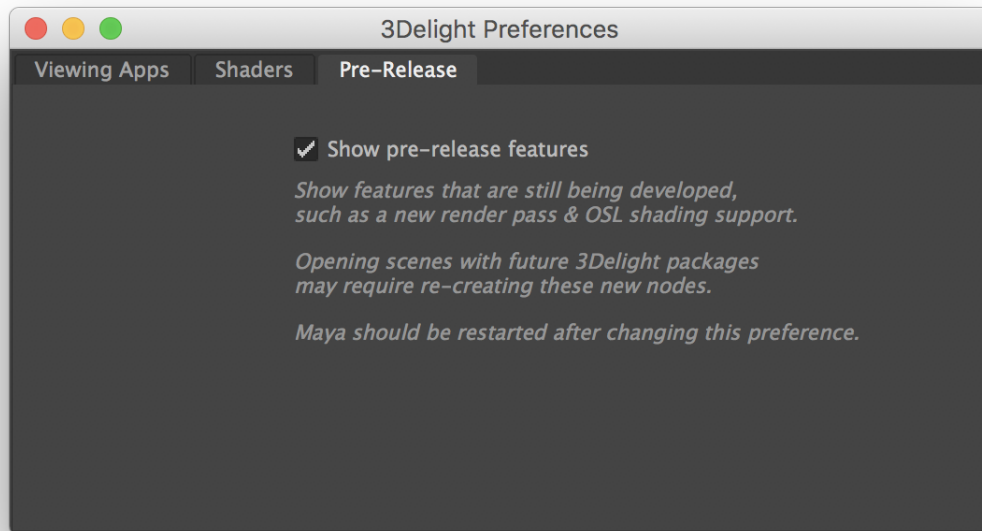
3Delight Preferences

Viewing Apps
Shaders
Pre-Release

Show pre-release features

Show features that are still being developed, such as a new render pass & OSL shading support.

Opening scenes with future 3Delight packages may require re-creating these new nodes.

Maya should be restarted after changing this preference.